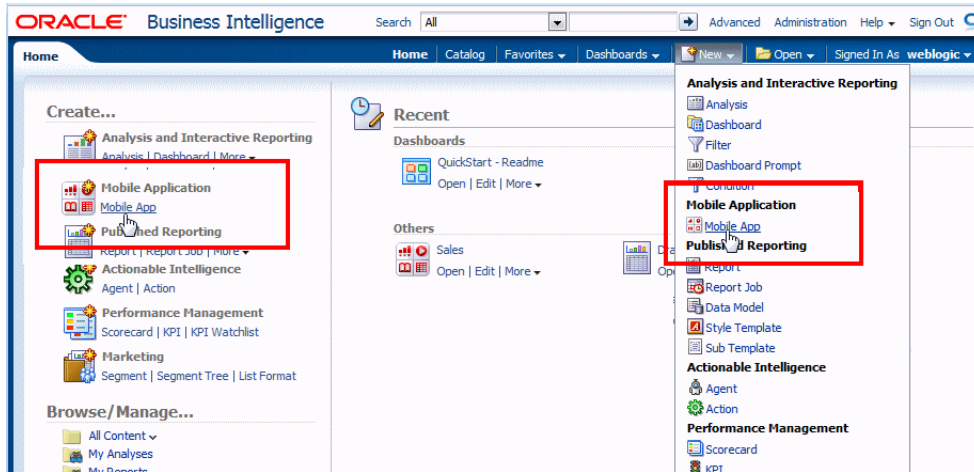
ORACLE Business Intelligence

Search All

Advanced Administration Help Sign Out

Home

Home Catalog Favorites Dashboards New Open Signed In As weblogic

Create...

Analysis and Interactive Reporting
Analysis | Dashboard | More

Mobile Application
Mobile App

Published Reporting
Report | Report Job | More

Actionable Intelligence
Agent | Action

Performance Management
Scorecard | KPI | KPI Watchlist

Marketing
Segment | Segment Tree | List Format

Browse/Manage...

All Content
My Analyses
My Reports

Recent

Dashboards

QuickStart - Readme
Open | Edit | More

Others

Sales
Open | Edit | More

Ope

Analysis and Interactive Reporting
Analysis
Dashboard
Filter
Dashboard Prompt
Condition

Mobile Application
Mobile App

Published Reporting
Report
Report Job
Data Model
Style Template
Sub Template

Actionable Intelligence
Agent
Action

Performance Management
Scorecard
KPI